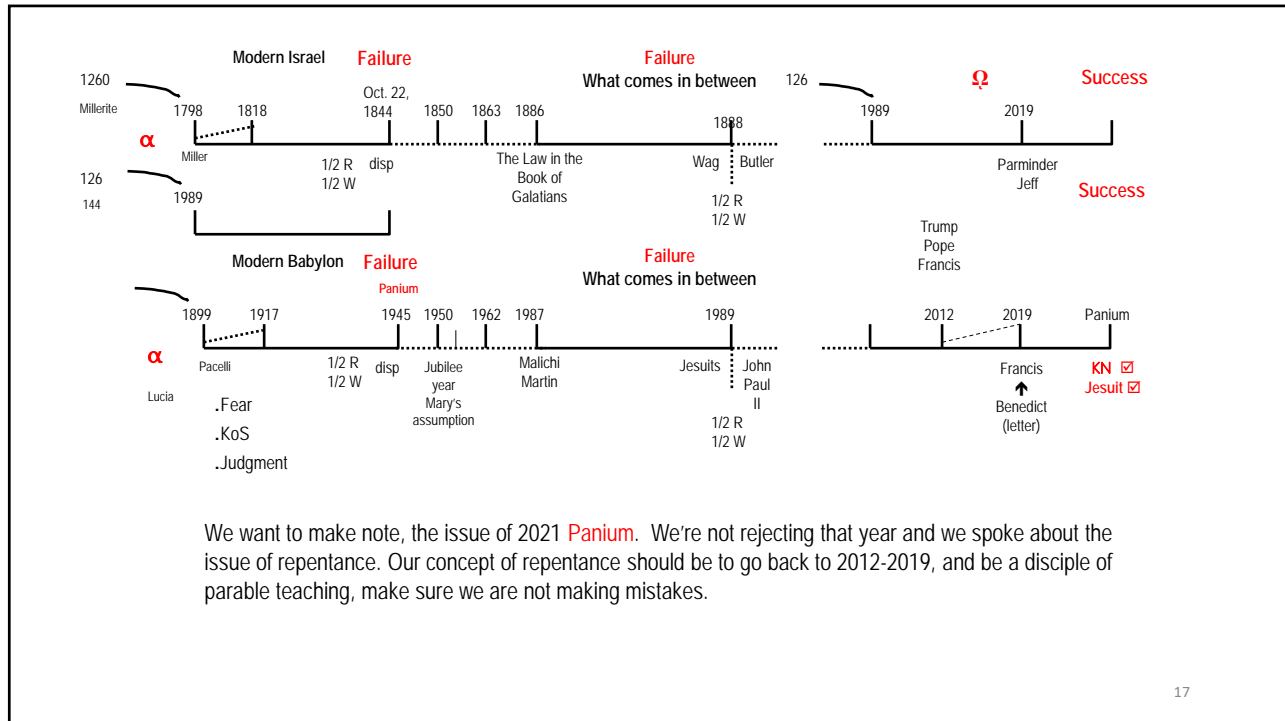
Modern Israel Failure

Failure
What comes in between

1260
Millerite

α

1798 1818

Miller

Oct. 22, 1844

1/2 R
1/2 W

disp

1850 1863 1886

The Law in the Book of Galatians

1888

Wag Butler

1/2 R
1/2 W

126

Ω Success

1989 2019

Parminder
Jeff

Success

126
144
1989

Trump
Pope
Francis

Modern Babylon Failure
Panium

Failure
What comes in between

1899 1917

α

Pacelli

Lucia

.Fear
.KoS
.Judgment

1/2 R
1/2 W

1945 disp

1950 1962 1987

Jubilee year
Mary's assumption

Malichi
Martin

1989

Jesuits

John Paul II

1/2 R
1/2 W

2012 2019 Panium

Francis
Benedict (letter)

KN ☑
Jesuit ☑

We want to make note, the issue of 2021 Panium. We're not rejecting that year and we spoke about the issue of repentance. Our concept of repentance should be to go back to 2012-2019, and be a disciple of parable teaching, make sure we are not making mistakes.

17